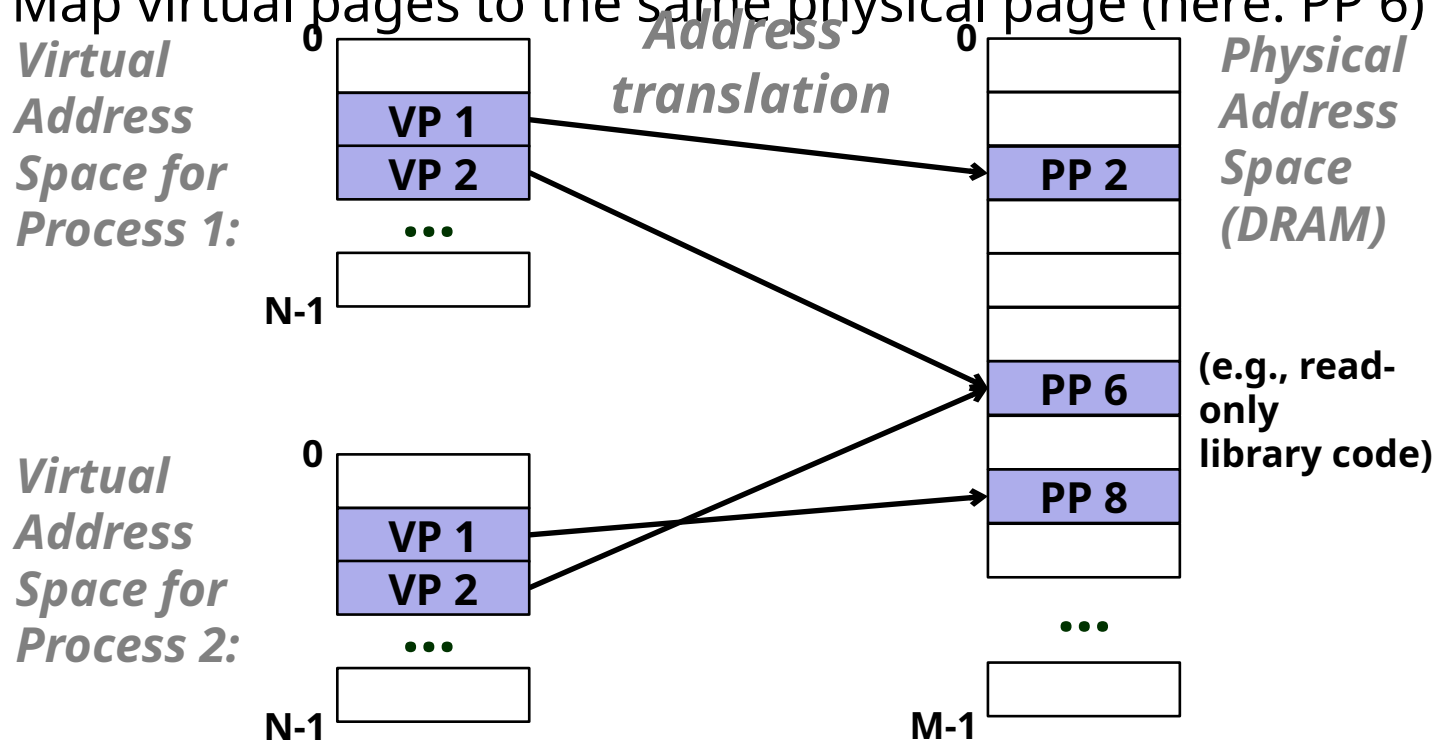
Map virtual pages to the same physical page (here: PP 6)

Virtual Address Space for Process 1:

0

VP 1

VP 2

...

N-1

Address translation

0

PP 2

PP 6

PP 8

...

M-1

Physical Address Space (DRAM)

(e.g., read-only library code)

Virtual Address Space for Process 2:

0

VP 1

VP 2

...

N-1